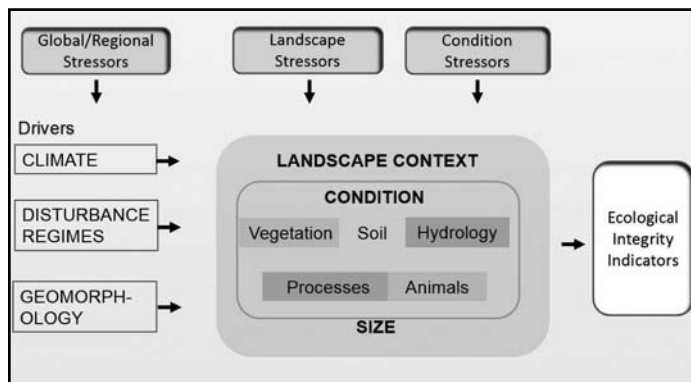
Global/Regional Stressors

Landscape Stressors

Condition Stressors

Drivers

CLIMATE

DISTURBANCE REGIMES

GEOMORPH-OLOGY

LANDSCAPE CONTEXT

CONDITION

Vegetation Soil Hydrology

Processes Animals

SIZE

Ecological Integrity Indicators